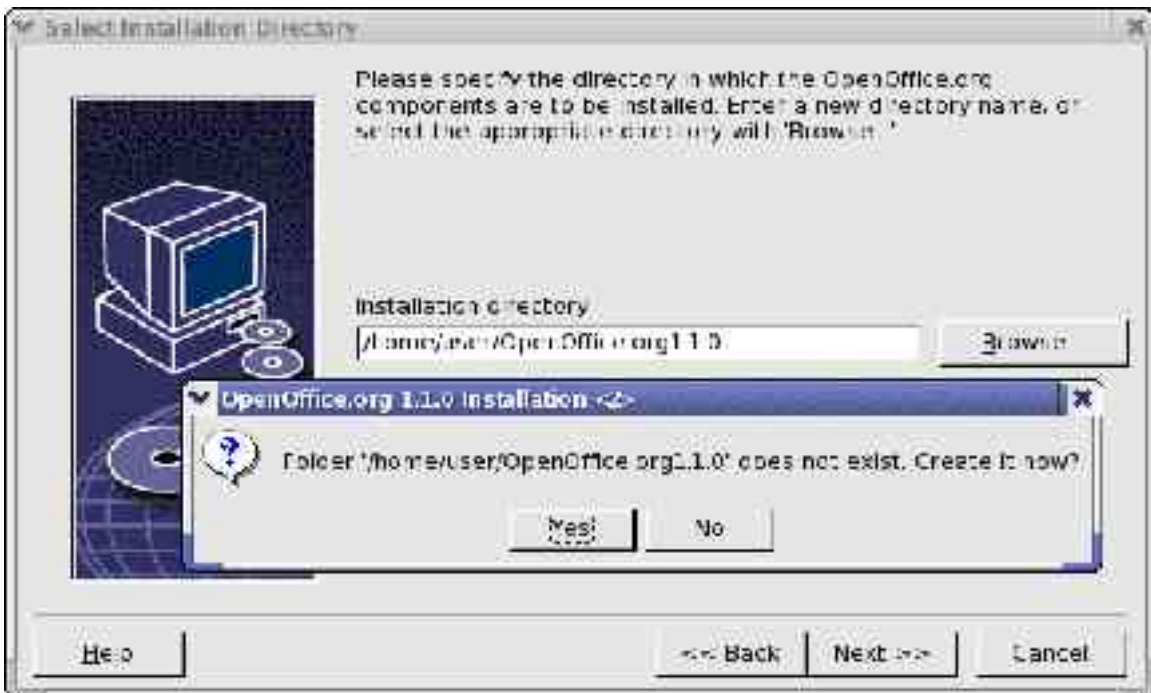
Select Installation Directory

Please specify the directory in which the OpenOffice.org components are to be installed. Enter a new directory name, or select the appropriate directory with 'Browse...'

Installation directory

/home/user/OpenOffice.org1.1.0

Browse...

OpenOffice.org 1.1.0 Installation <2>

Folder '/home/user/OpenOffice.org1.1.0' does not exist. Create it now?

Yes!

No

Help

<< Back

Next >>

Cancel